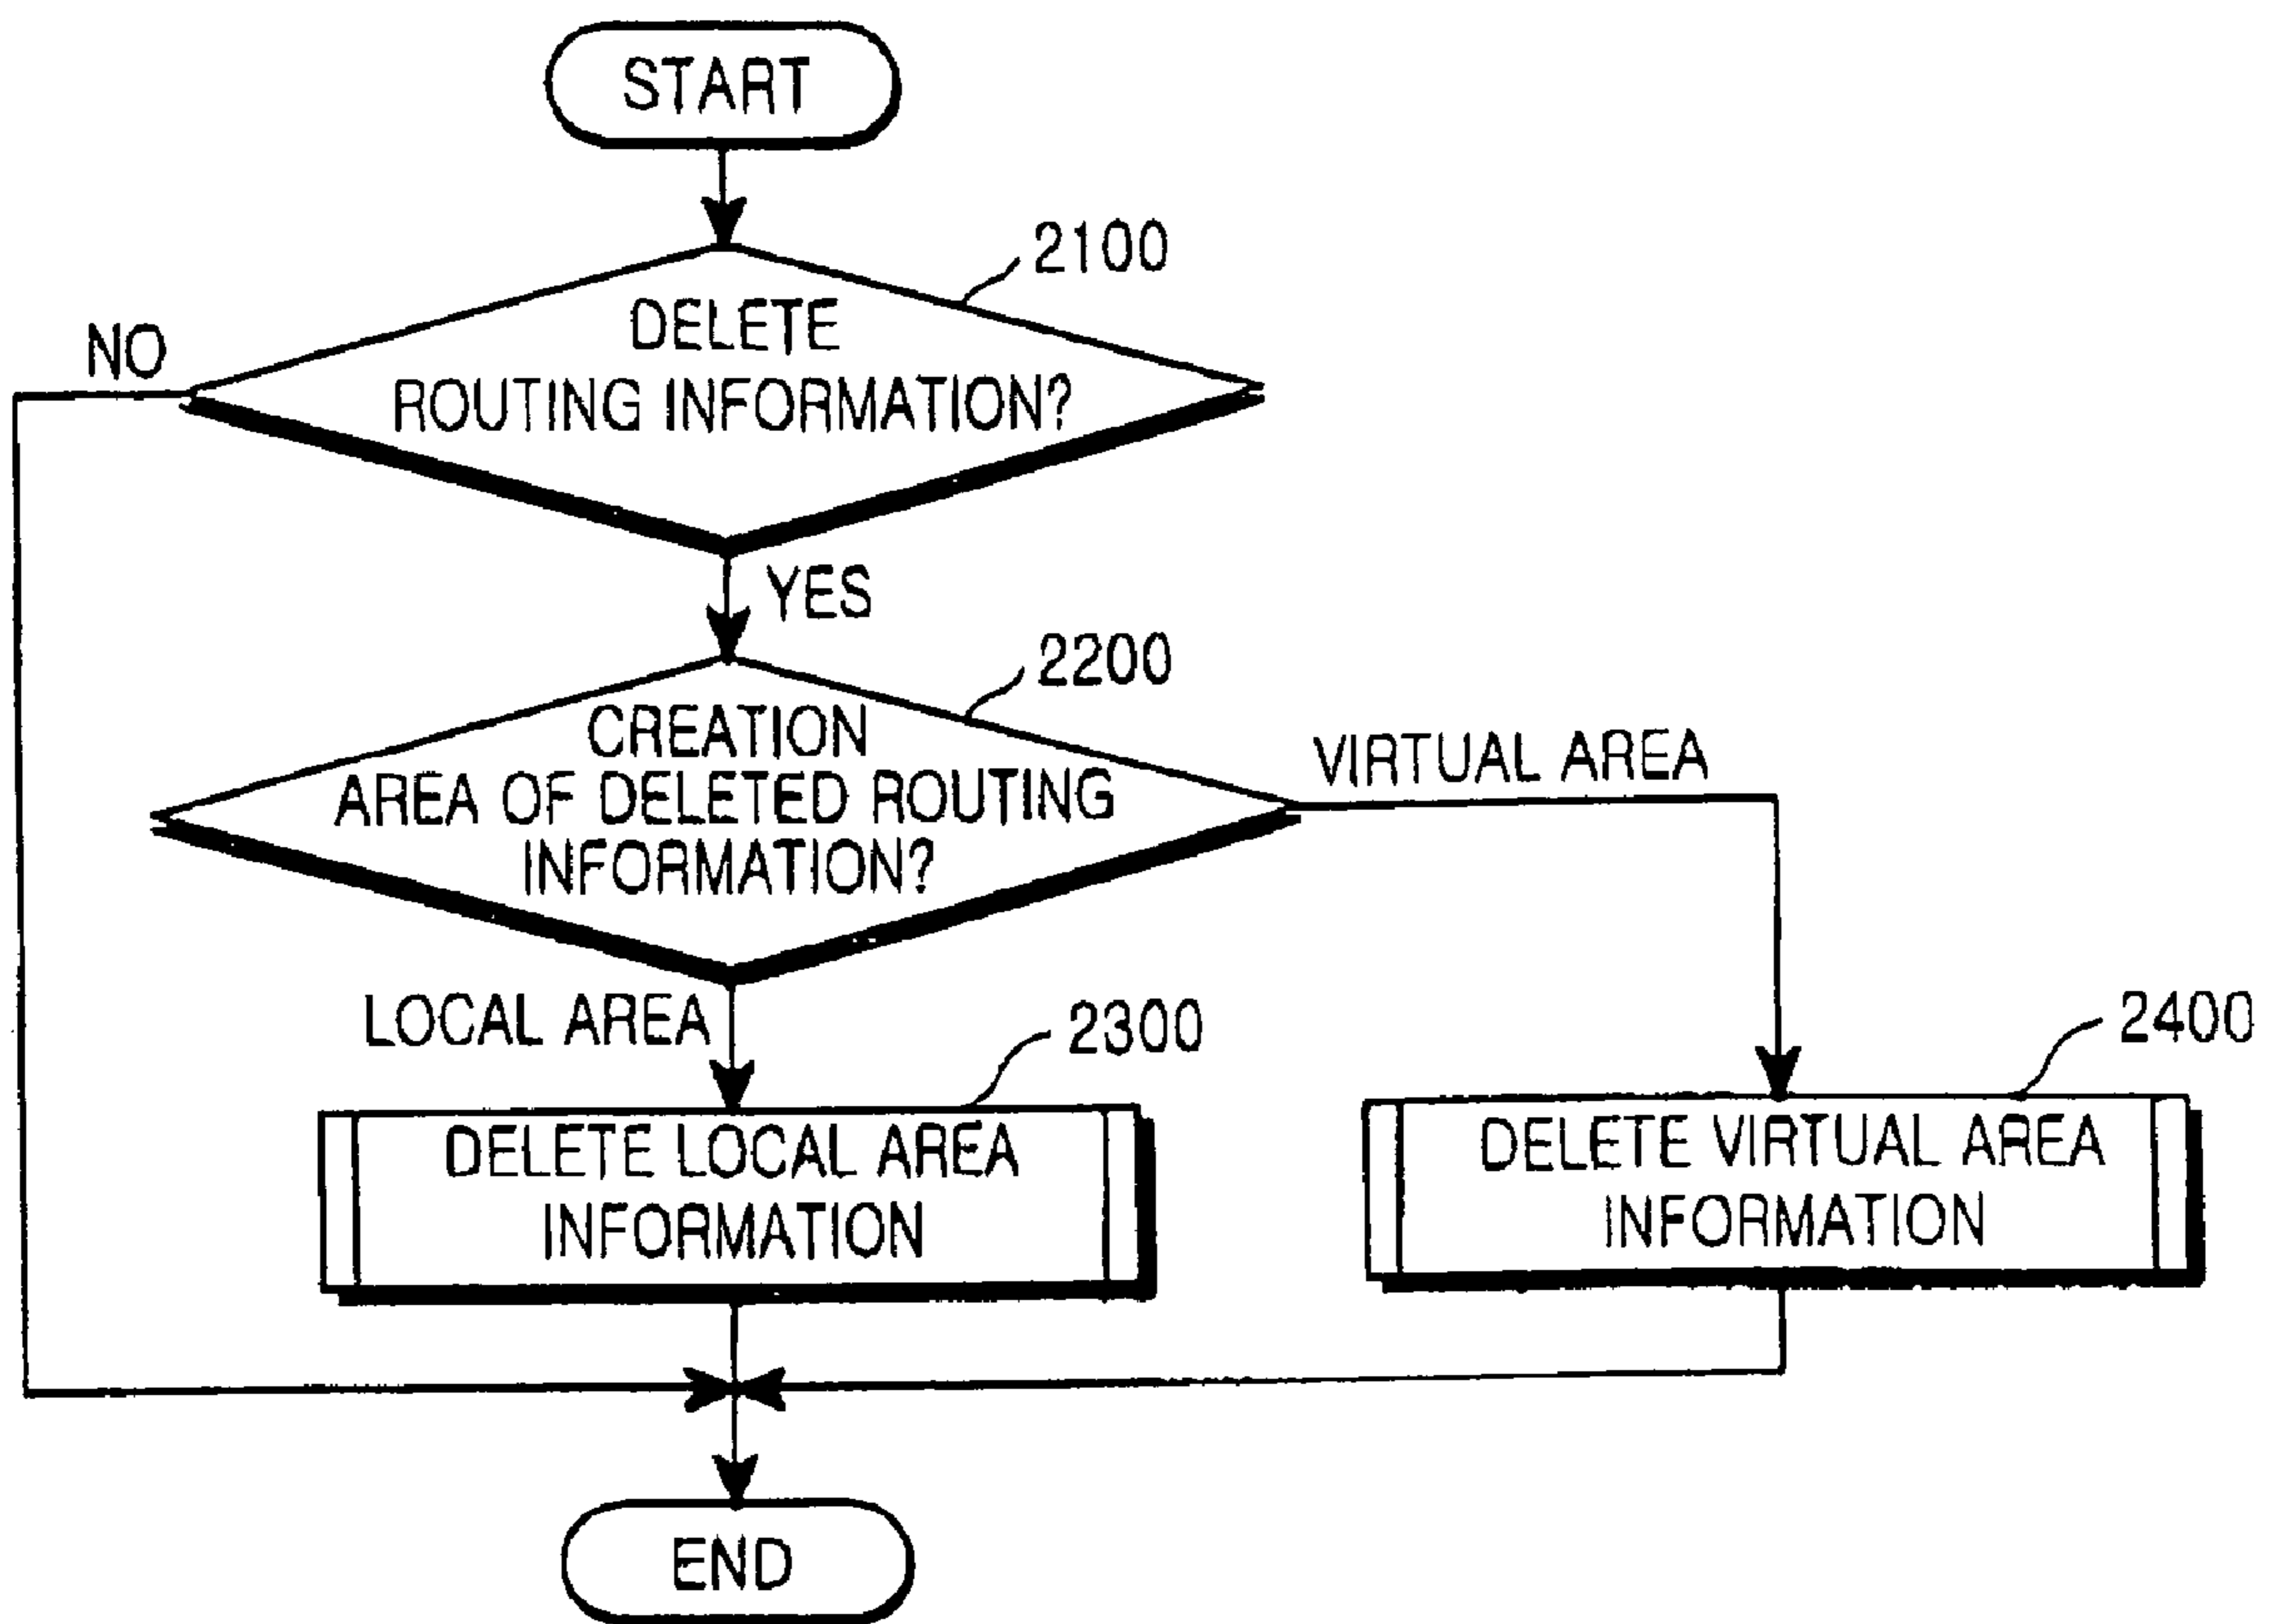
START

2100

DELETE ROUTING INFORMATION?

NO

YES

2200

CREATION AREA OF DELETED ROUTING INFORMATION?

VIRTUAL AREA

LOCAL AREA

2300

DELETE LOCAL AREA INFORMATION

2400

DELETE VIRTUAL AREA INFORMATION

END